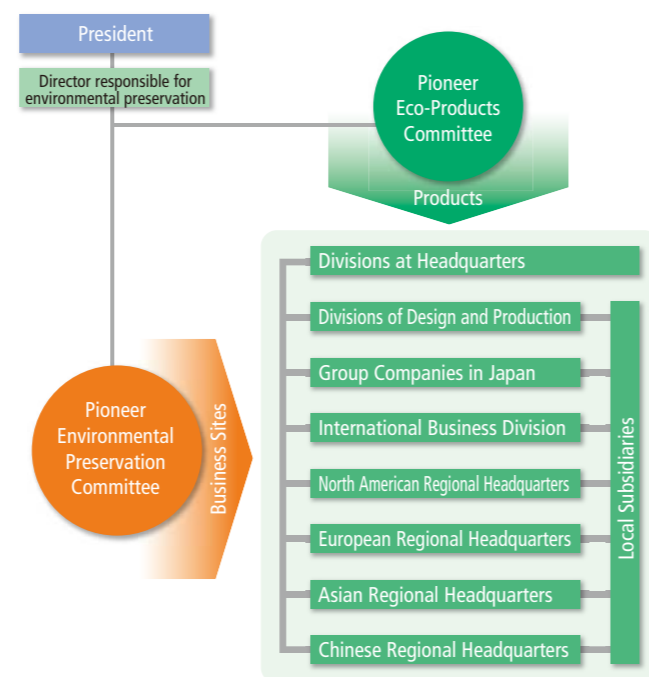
President

Director responsible for environmental preservation

Pioneer Eco-Products Committee

Products

Pioneer Environmental Preservation Committee

Business Sites

Divisions at Headquarters

Divisions of Design and Production

Group Companies in Japan

International Business Division

North American Regional Headquarters

European Regional Headquarters

Asian Regional Headquarters

Chinese Regional Headquarters

Local Subsidiaries